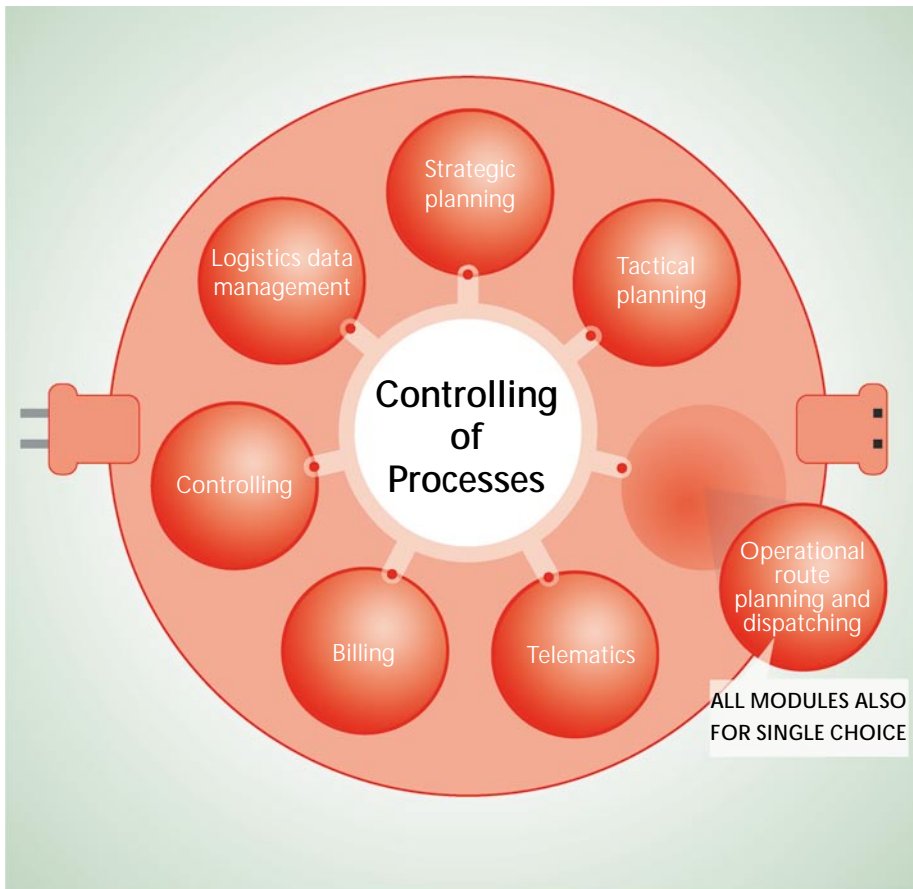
Strategic planning

Tactical planning

Logistics data management

Controlling of Processes

Controlling

Billing

Telematics

Operational route planning and dispatching

ALL MODULES ALSO FOR SINGLE CHOICE